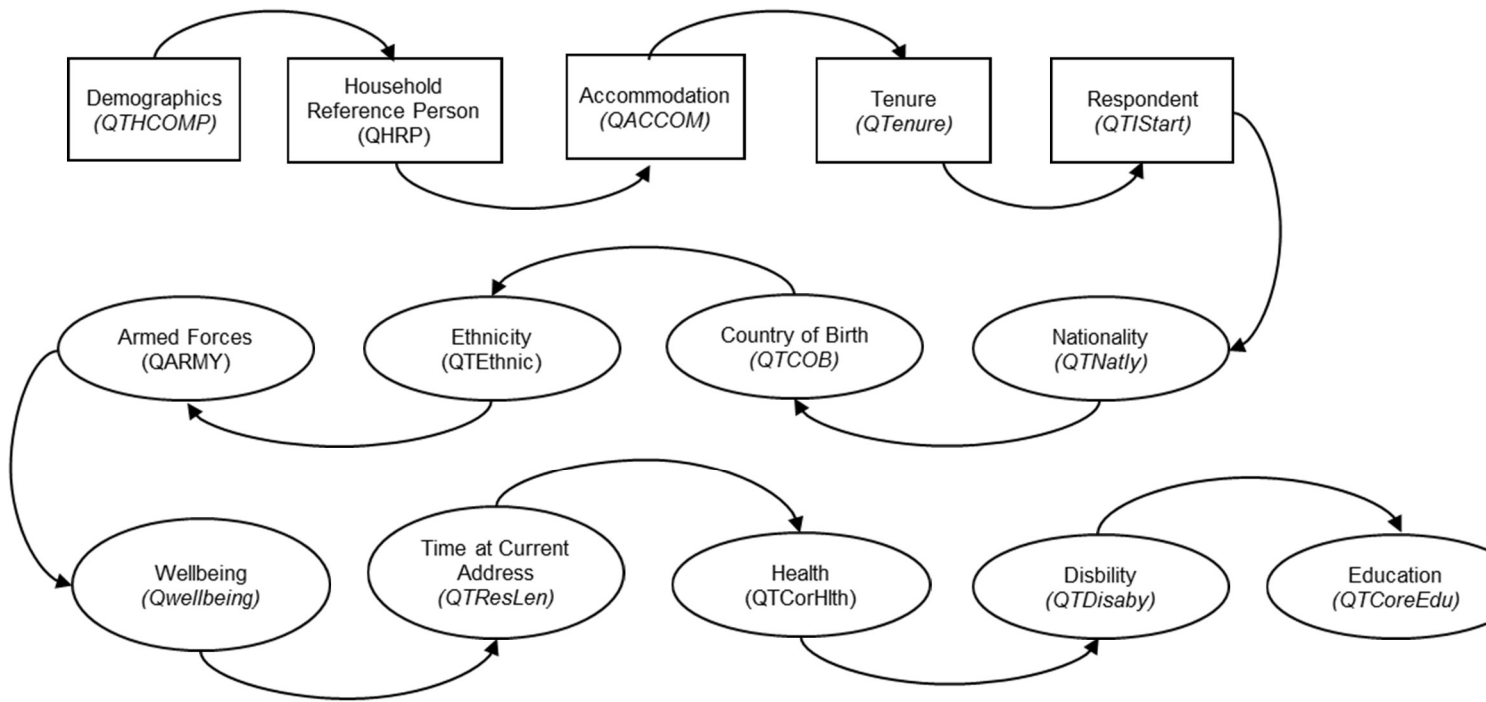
Demographics
(QTHCOMP)

Household Reference Person
(QHRP)

Accommodation
(QACCOM)

Tenure
(QTenure)

Respondent
(QTIStart)

Nationality
(QTNatly)

Country of Birth
(QTCOB)

Ethnicity
(QTEthnic)

Armed Forces
(QARMY)

Wellbeing
(Qwellbeing)

Time at Current Address
(QTResLen)

Health
(QTCorHlth)

Disbility
(QTDisaby)

Education
(QTCoreEdu)